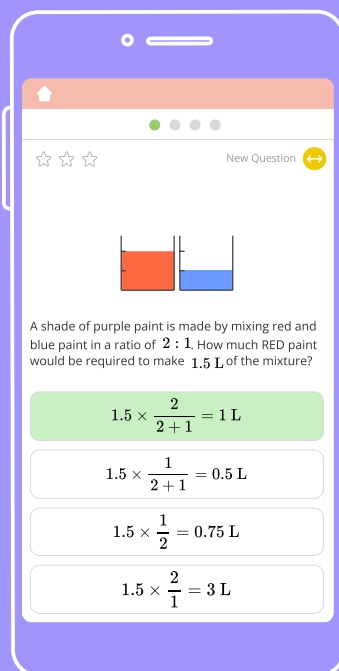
New Question

A shade of purple paint is made by mixing red and blue paint in a ratio of $2:1$. How much RED paint would be required to make $1.5\text{ L}$ of the mixture?

$1.5 \times \frac{2}{2+1} = 1\text{ L}$

$1.5 \times \frac{1}{2+1} = 0.5\text{ L}$

$1.5 \times \frac{1}{2} = 0.75\text{ L}$

$1.5 \times \frac{2}{1} = 3\text{ L}$